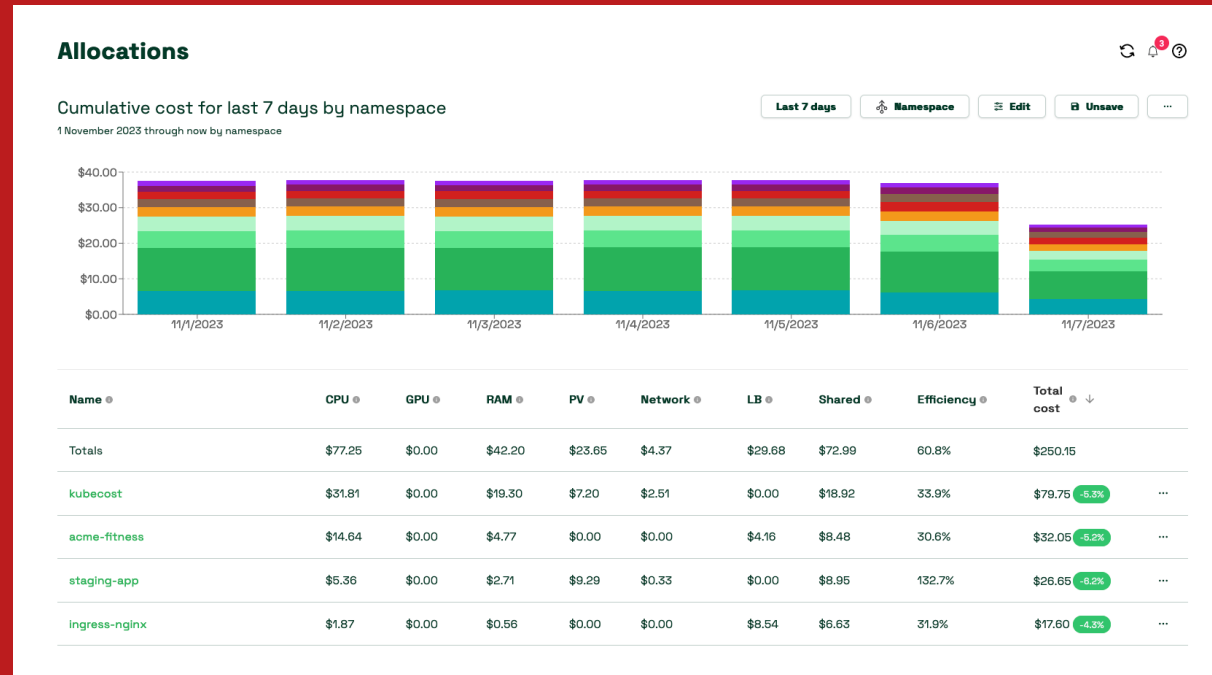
Allocations

3

Cumulative cost for last 7 days by namespace

1 November 2023 through now by namespace

Last 7 days | Namespace | Edit | Unsave | ···

$40.00
$30.00
$20.00
$10.00
$0.00

11/1/2023 11/2/2023 11/3/2023 11/4/2023 11/5/2023 11/6/2023 11/7/2023

| Name | CPU | GPU | RAM | PV | Network | LB | Shared | Efficiency | Total cost | |
|---|---|---|---|---|---|---|---|---|---|---|
| Totals | $77.25 | $0.00 | $42.20 | $23.65 | $4.37 | $29.68 | $72.99 | 60.8% | $250.15 | |
| kubecost | $31.81 | $0.00 | $19.30 | $7.20 | $2.51 | $0.00 | $18.92 | 33.9% | $79.75 -5.3% | ··· |
| acme-fitness | $14.64 | $0.00 | $4.77 | $0.00 | $0.00 | $4.16 | $8.48 | 30.6% | $32.05 -5.2% | ··· |
| staging-app | $5.36 | $0.00 | $2.71 | $9.29 | $0.33 | $0.00 | $8.95 | 132.7% | $26.65 -6.2% | ··· |
| ingress-nginx | $1.87 | $0.00 | $0.56 | $0.00 | $0.00 | $8.54 | $6.63 | 31.9% | $17.60 -4.3% | ··· |